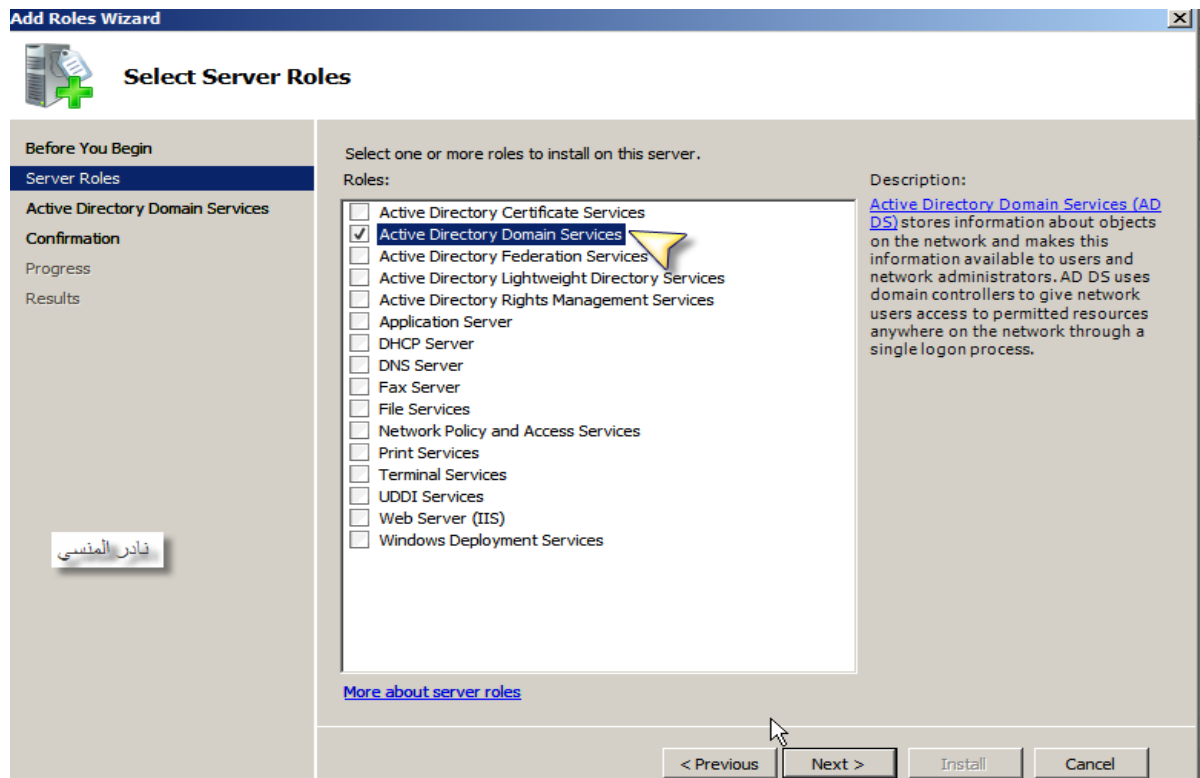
Add Roles Wizard

Select Server Roles

Before You Begin
Server Roles
Active Directory Domain Services
Confirmation
Progress
Results

نادر المنسي

Select one or more roles to install on this server.

Roles:

Active Directory Certificate Services
Active Directory Domain Services
Active Directory Federation Services
Active Directory Lightweight Directory Services
Active Directory Rights Management Services
Application Server
DHCP Server
DNS Server
Fax Server
File Services
Network Policy and Access Services
Print Services
Terminal Services
UDDI Services
Web Server (IIS)
Windows Deployment Services

More about server roles

Description:

Active Directory Domain Services (AD DS) stores information about objects on the network and makes this information available to users and network administrators. AD DS uses domain controllers to give network users access to permitted resources anywhere on the network through a single logon process.

< Previous | Next > | Install | Cancel